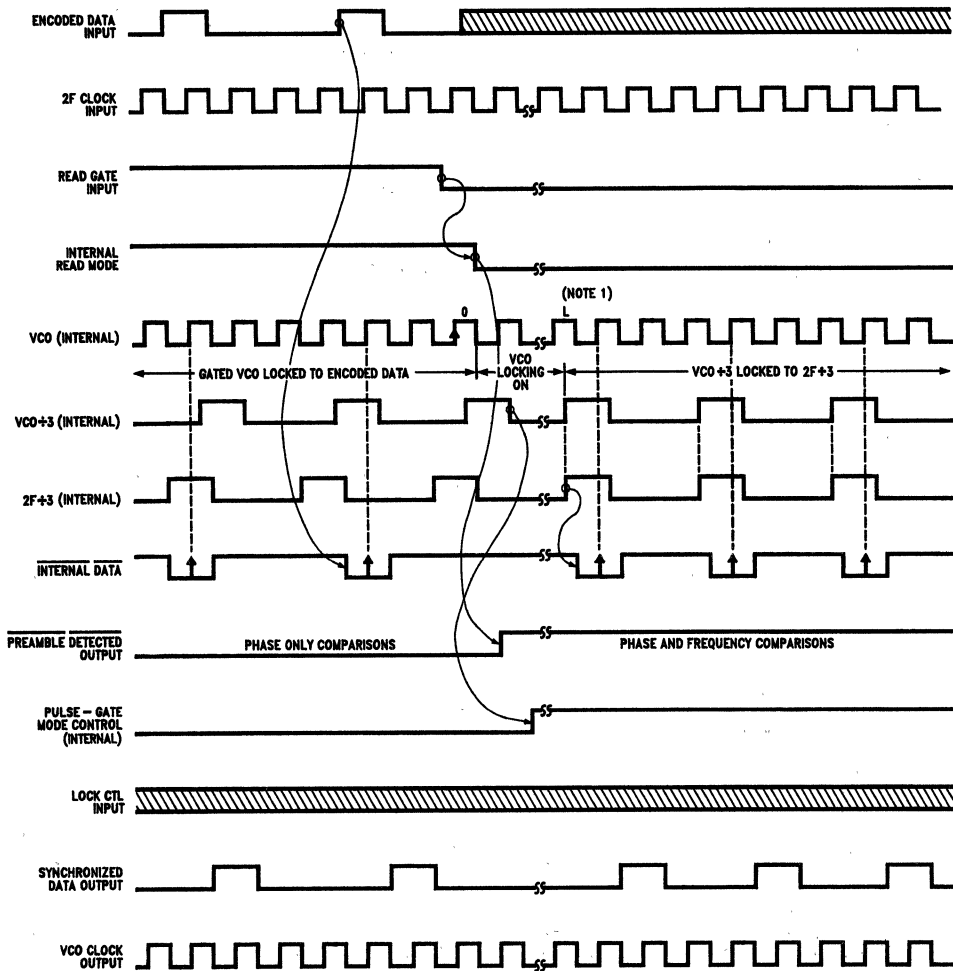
ENCODED DATA INPUT

2F CLOCK INPUT

READ GATE INPUT

INTERNAL READ MODE

(NOTE 1)

0

L

VCO (INTERNAL)

GATED VCO LOCKED TO ENCODED DATA

VCO LOCKING ON

VCO ÷ 3 LOCKED TO 2F ÷ 3

VCO ÷ 3 (INTERNAL)

2F ÷ 3 (INTERNAL)

$\overline{\text{INTERNAL DATA}}$

$\overline{\text{PREAMBLE DETECTED}}$ OUTPUT

PHASE ONLY COMPARISONS

PHASE AND FREQUENCY COMPARISONS

PULSE – GATE MODE CONTROL (INTERNAL)

LOCK CTL INPUT

SYNCHRONIZED DATA OUTPUT

VCO CLOCK OUTPUT